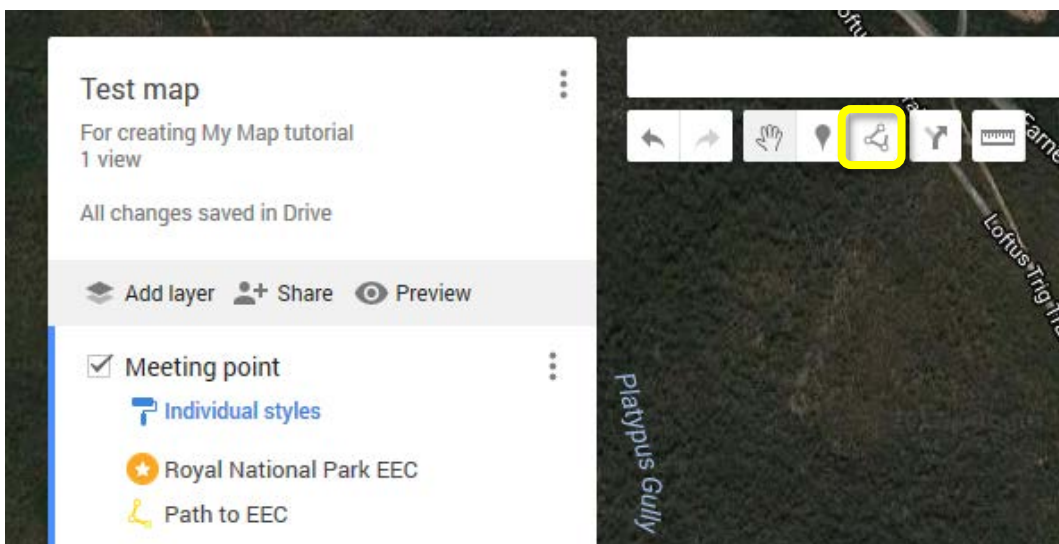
Test map
For creating My Map tutorial
1 view

All changes saved in Drive

Add layer Share Preview

Meeting point
Individual styles

Royal National Park EEC
Path to EEC

Platypus Gully
Loftus Trig Tr
Loftus
Farne